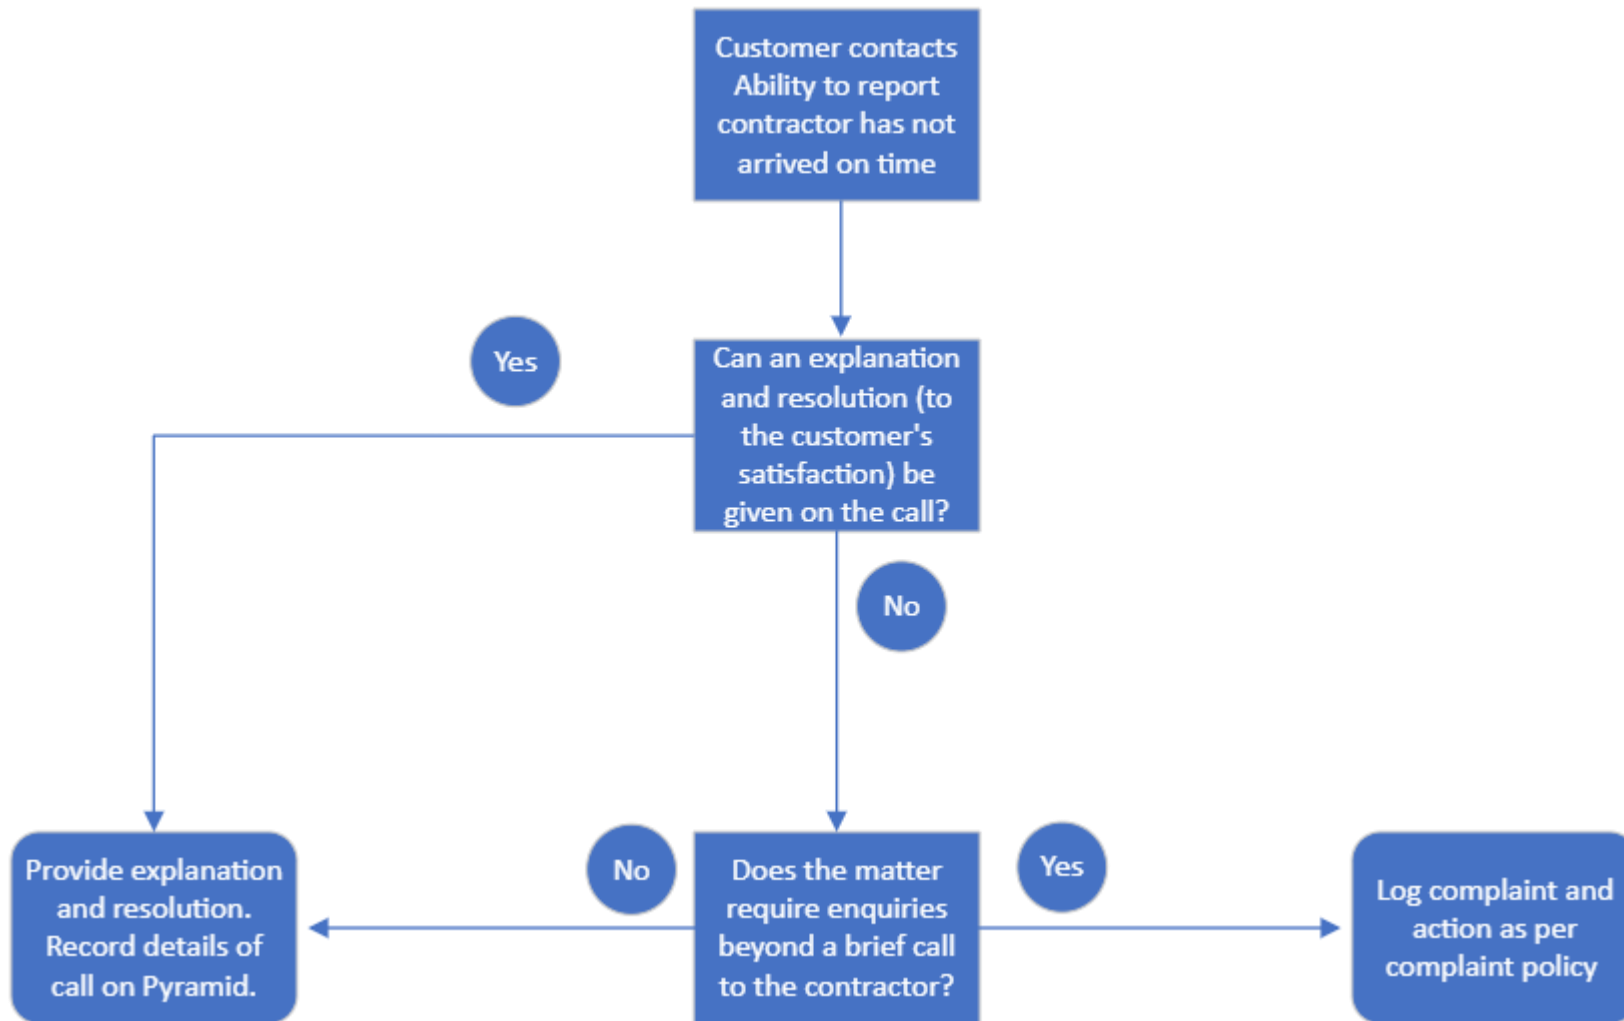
Customer contacts Ability to report contractor has not arrived on time

Yes

Can an explanation and resolution (to the customer's satisfaction) be given on the call?

No

No

Yes

Provide explanation and resolution. Record details of call on Pyramid.

Does the matter require enquiries beyond a brief call to the contractor?

Log complaint and action as per complaint policy